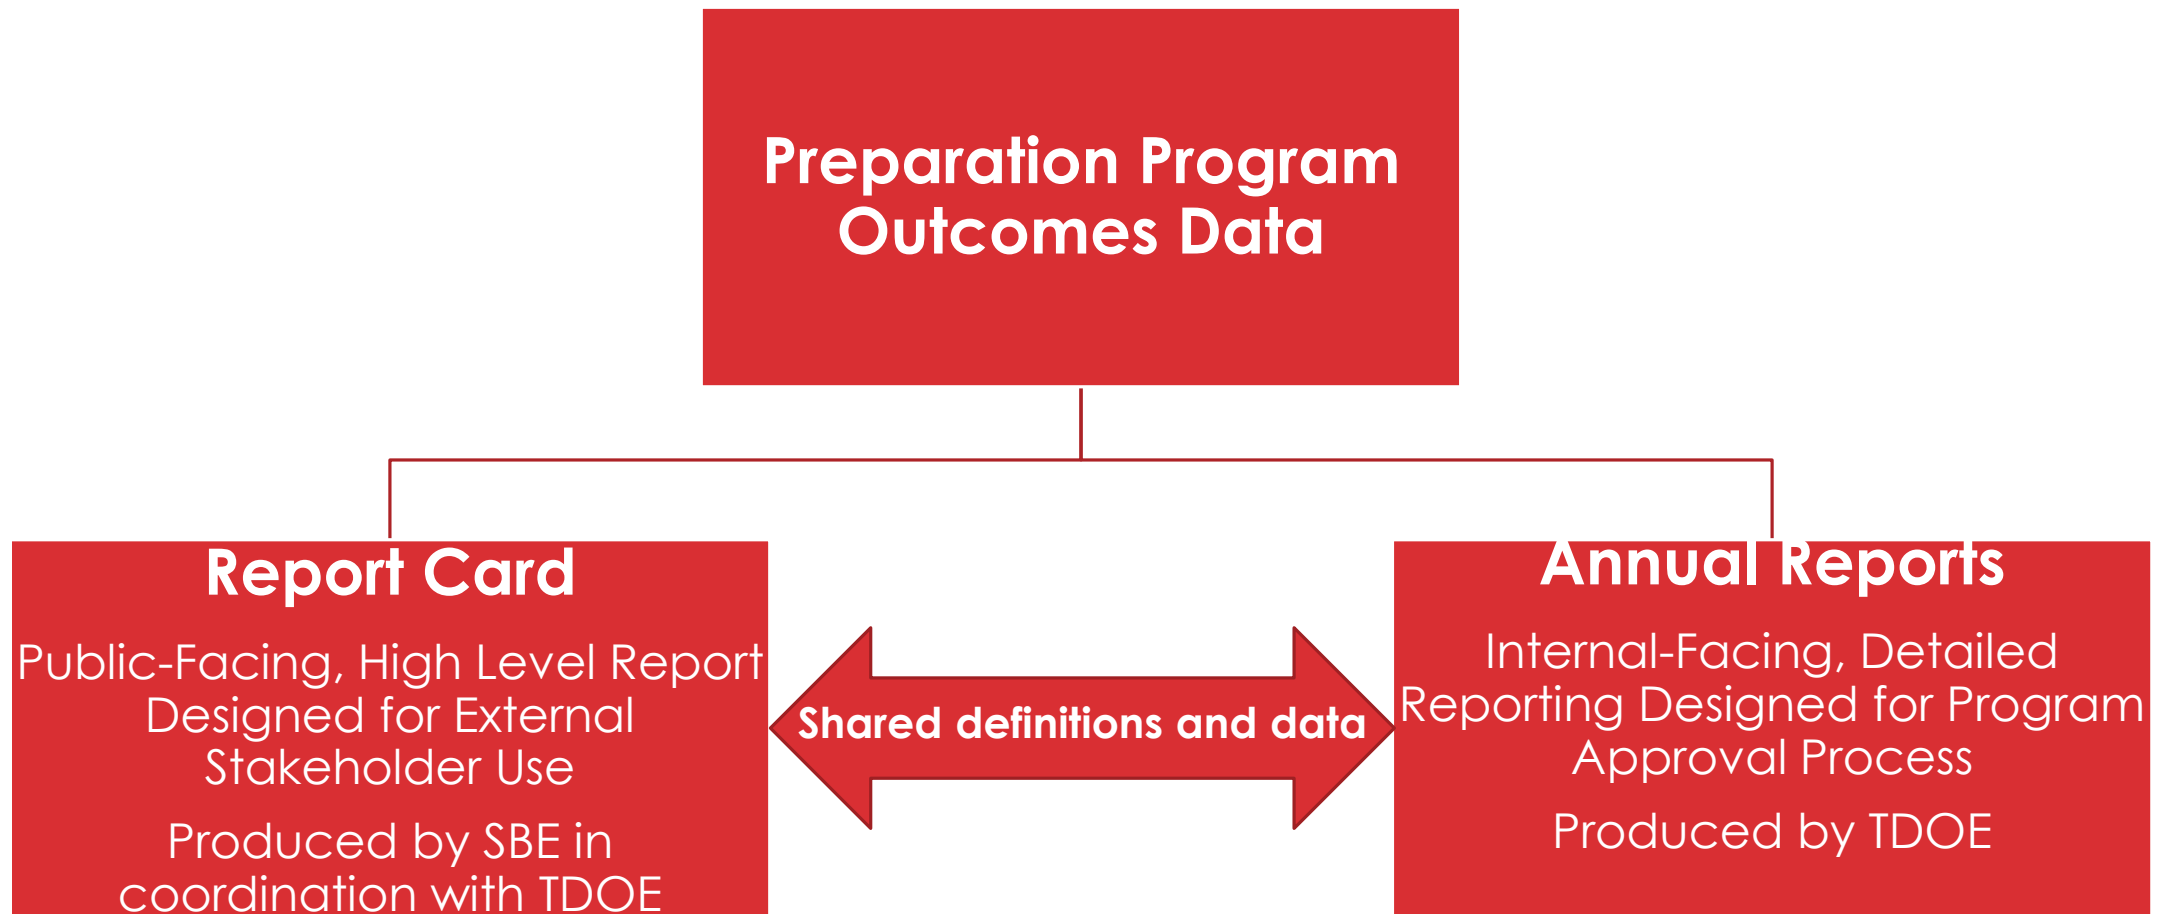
Preparation Program Outcomes Data

Report Card

Public-Facing, High Level Report Designed for External Stakeholder Use

Produced by SBE in coordination with TDOE

Shared definitions and data

Annual Reports

Internal-Facing, Detailed Reporting Designed for Program Approval Process

Produced by TDOE